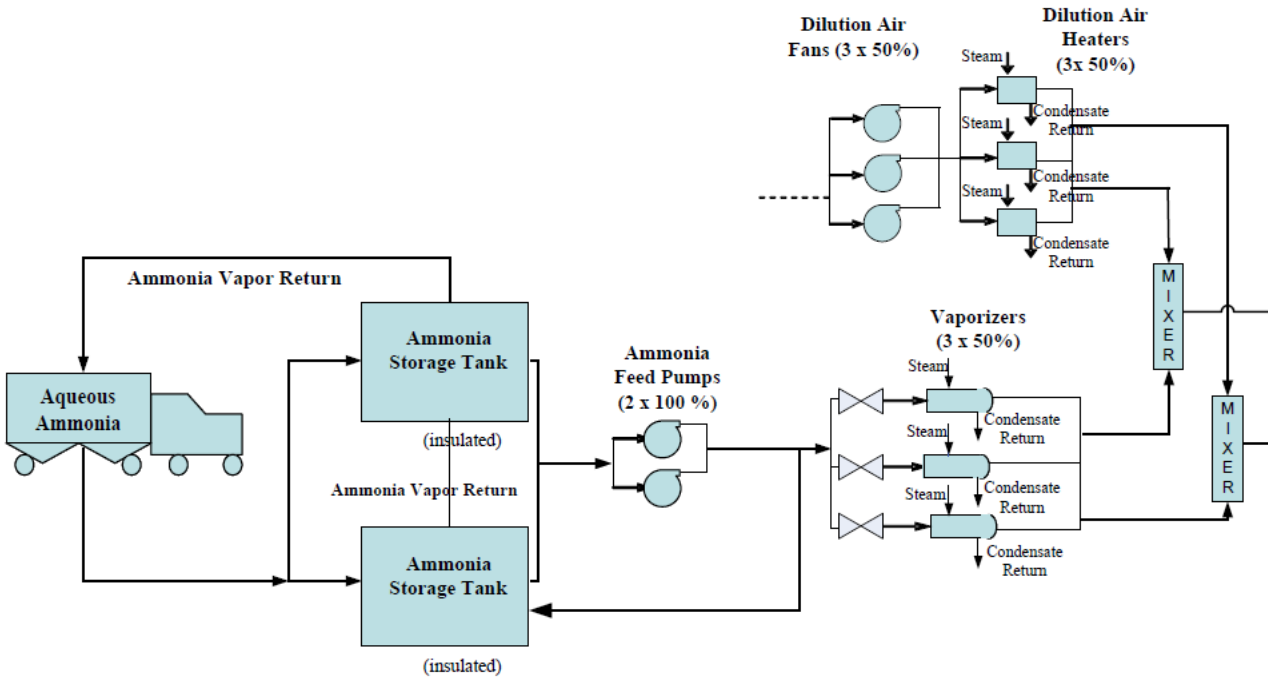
Dilution Air Fans (3 x 50%)

Dilution Air Heaters (3x 50%)

Steam

Condensate Return

Steam

Condensate Return

Steam

Condensate Return

Ammonia Vapor Return

Aqueous Ammonia

Ammonia Storage Tank

(insulated)

Ammonia Vapor Return

Ammonia Storage Tank

(insulated)

Ammonia Feed Pumps (2 x 100 %)

Vaporizers (3 x 50%)

Steam

Condensate Return

Steam

Condensate Return

Steam

Condensate Return

M I X E R

M I X E R